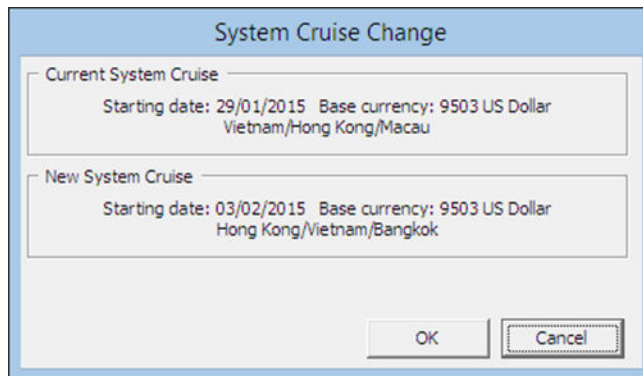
System Cruise Change

Current System Cruise

Starting date: 29/01/2015 Base currency: 9503 US Dollar
Vietnam/Hong Kong/Macau

New System Cruise

Starting date: 03/02/2015 Base currency: 9503 US Dollar
Hong Kong/Vietnam/Bangkok

OK

Cancel